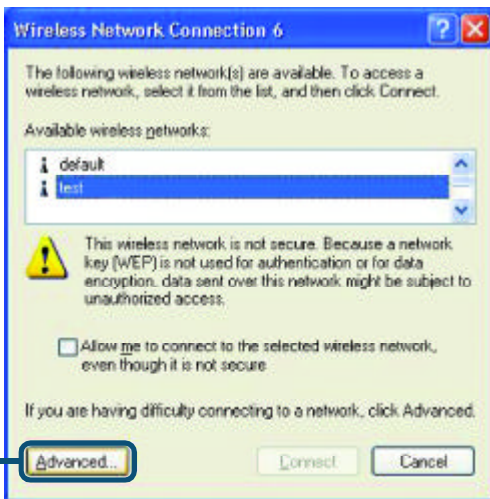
Wireless Network Connection 6

The following wireless network(s) are available. To access a wireless network, select it from the list, and then click Connect.

Available wireless networks:

default
test

This wireless network is not secure. Because a network key (WEP) is not used for authentication or for data encryption, data sent over this network might be subject to unauthorized access.

Allow me to connect to the selected wireless network, even though it is not secure

If you are having difficulty connecting to a network, click Advanced.

Advanced...

Connect

Cancel